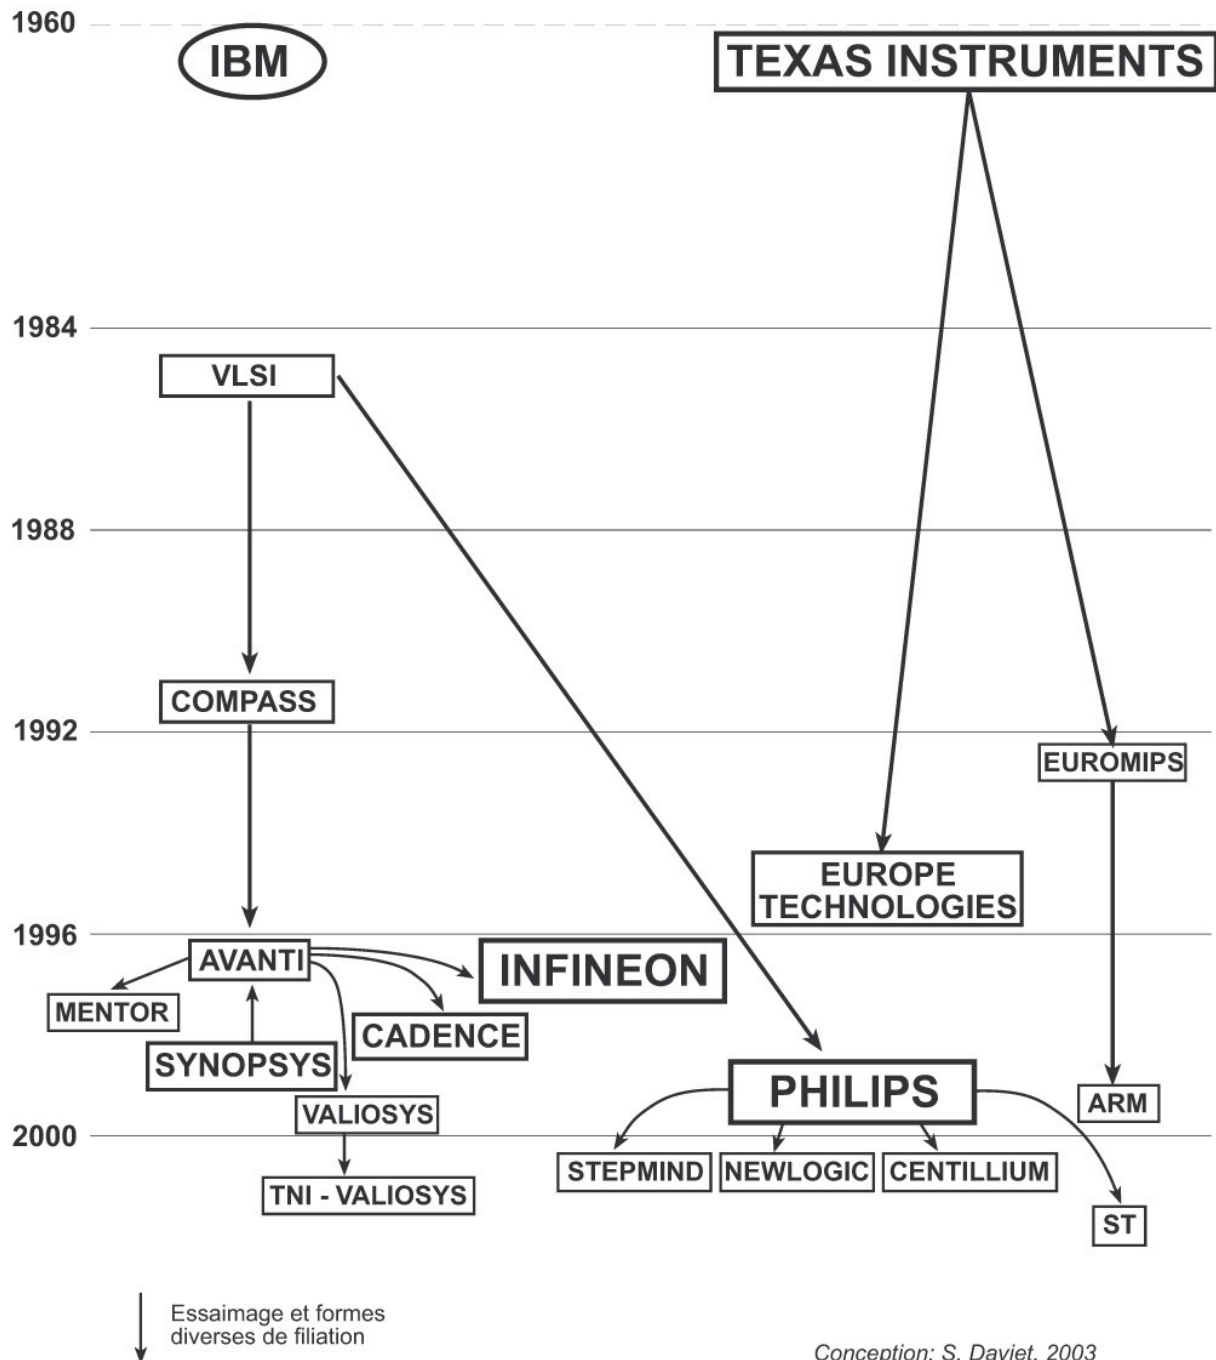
1960
IBM
TEXAS INSTRUMENTS
1984
VLSI
1988
COMPASS
1992
EUROMIPS
EUROPE TECHNOLOGIES
1996
AVANTI
INFINEON
MENTOR
CADENCE
SYNOPSYS
PHILIPS
ARM
VALIOSYS
2000
STEPMIND
NEWLOGIC
CENTILLIUM
TNI - VALIOSYS
ST

Essaimage et formes diverses de filiation

Conception: S. Daviet, 2003